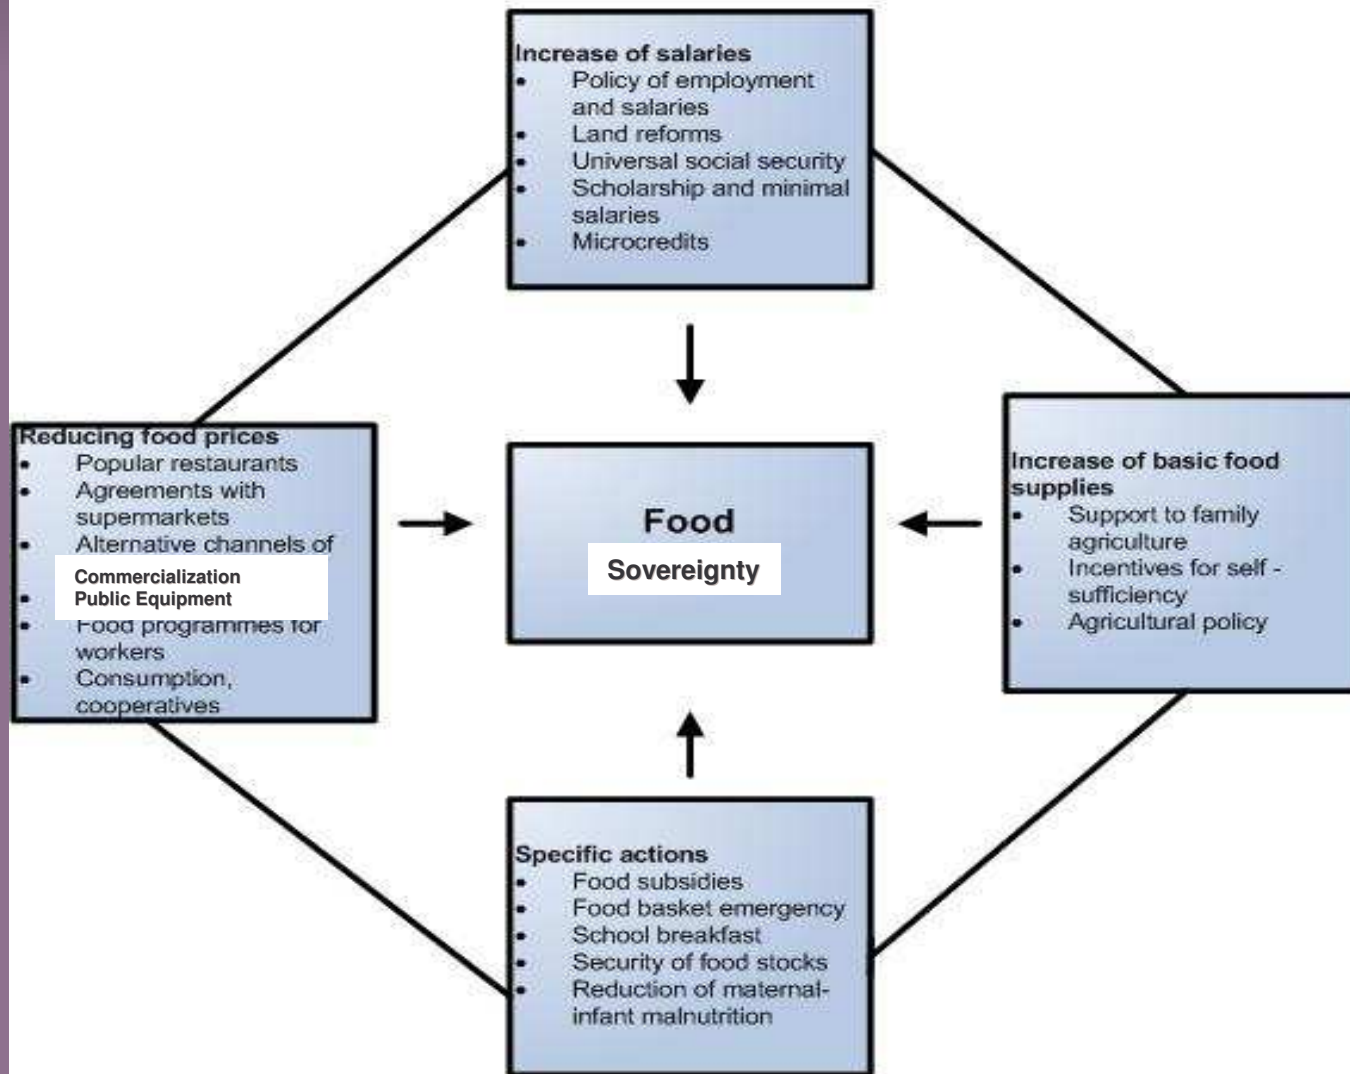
Increase of salaries
- Policy of employment and salaries
- Land reforms
- Universal social security
- Scholarship and minimal salaries
- Microcredits

Reducing food prices
- Popular restaurants
- Agreements with supermarkets
- Alternative channels of
Commercialization
Public Equipment
- Food programmes for workers
- Consumption, cooperatives

Food
Sovereignty

Increase of basic food supplies
- Support to family agriculture
- Incentives for self - sufficiency
- Agricultural policy

Specific actions
- Food subsidies
- Food basket emergency
- School breakfast
- Security of food stocks
- Reduction of maternal-infant malnutrition